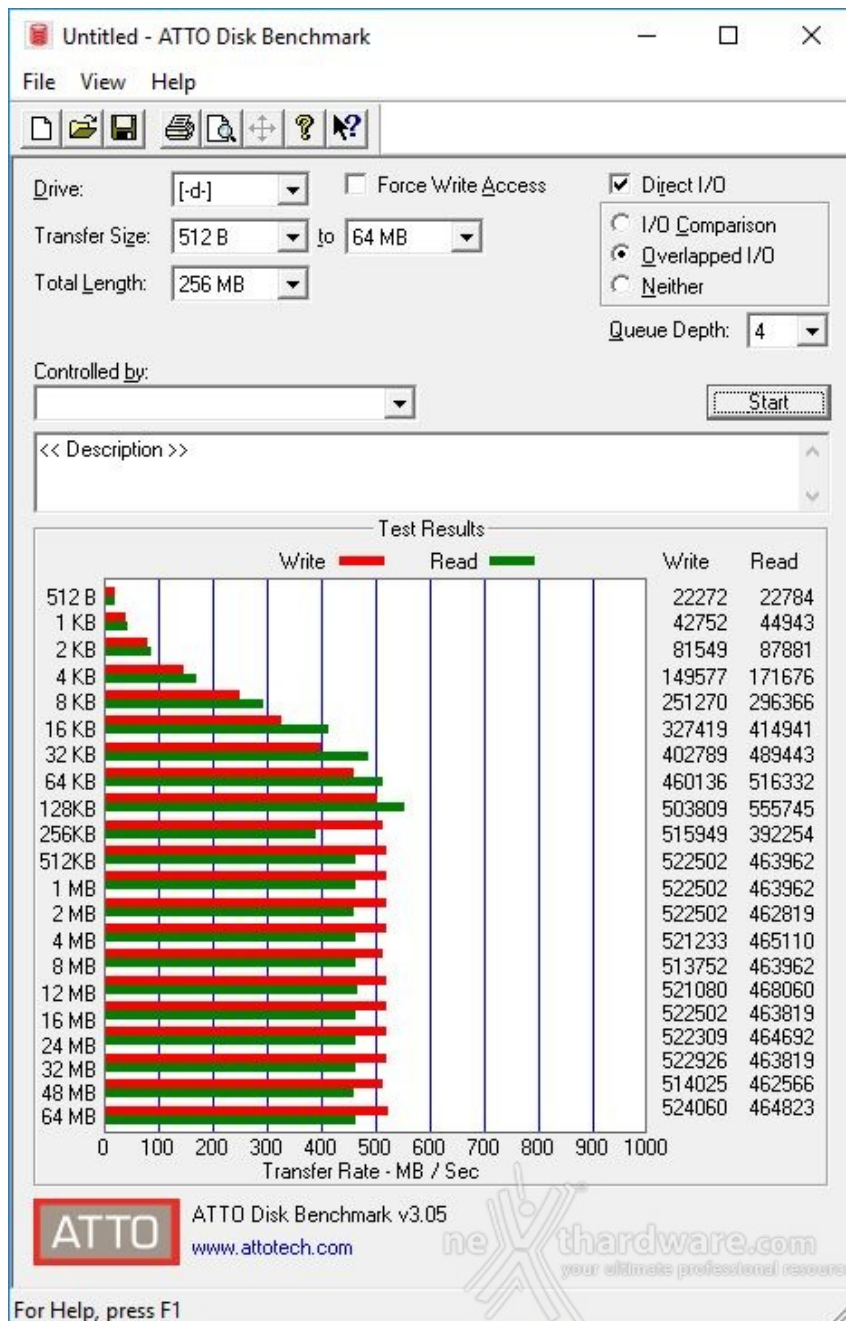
Untitled - ATTO Disk Benchmark

File View Help

Drive: [-d-]
Force Write Access
Direct I/O
Transfer Size: 512 B to 64 MB
I/O Comparison
Overlapped I/O
Neither
Total Length: 256 MB
Queue Depth: 4

Controlled by:
Start

<< Description >>

Test Results

Write Read

| | Write | Read |
|---|---|---|
| 512 B | 22272 | 22784 |
| 1 KB | 42752 | 44943 |
| 2 KB | 81549 | 87881 |
| 4 KB | 149577 | 171676 |
| 8 KB | 251270 | 296366 |
| 16 KB | 327419 | 414941 |
| 32 KB | 402789 | 489443 |
| 64 KB | 460136 | 516332 |
| 128KB | 503809 | 555745 |
| 256KB | 515949 | 392254 |
| 512KB | 522502 | 463962 |
| 1 MB | 522502 | 463962 |
| 2 MB | 522502 | 462819 |
| 4 MB | 521233 | 465110 |
| 8 MB | 513752 | 463962 |
| 12 MB | 521080 | 468060 |
| 16 MB | 522502 | 463819 |
| 24 MB | 522309 | 464692 |
| 32 MB | 522926 | 463819 |
| 48 MB | 514025 | 462566 |
| 64 MB | 524060 | 464823 |

0 100 200 300 400 500 600 700 800 900 1000
Transfer Rate - MB / Sec

ATTO
ATTO Disk Benchmark v3.05
www.attotech.com

nexthardware.com
your ultimate professional resource

For Help, press F1